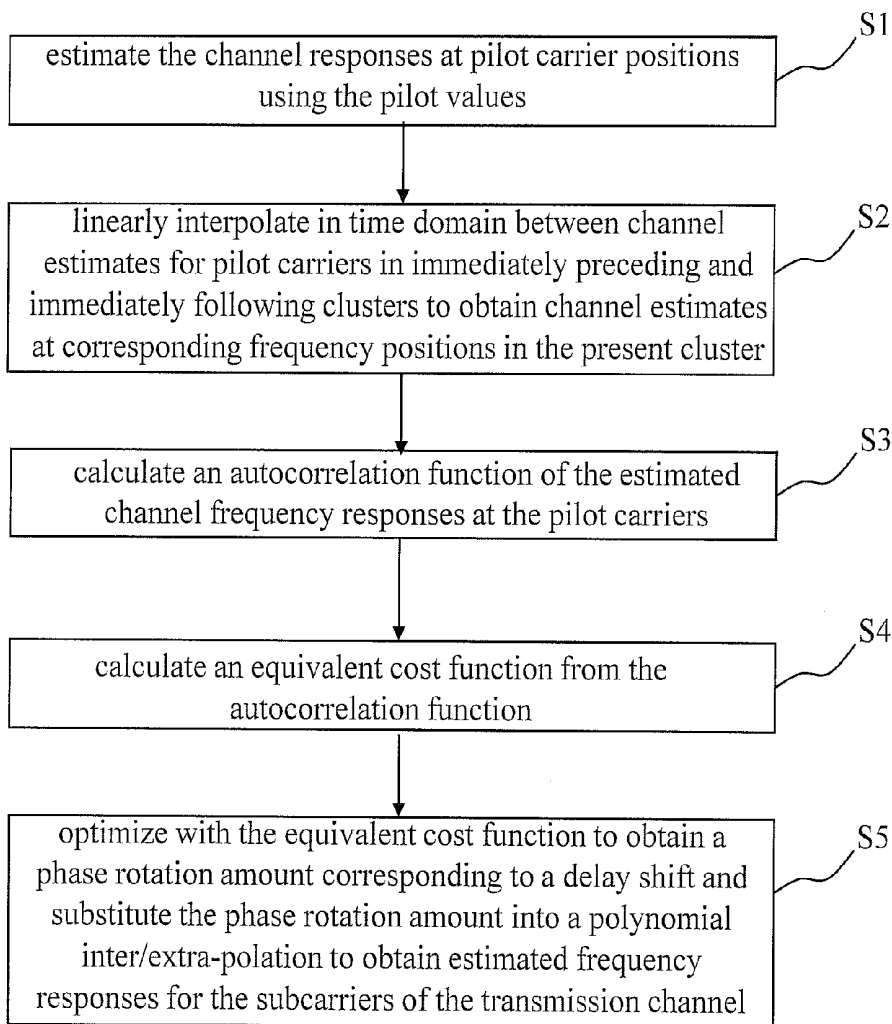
estimate the channel responses at pilot carrier positions using the pilot values

S1

linearly interpolate in time domain between channel estimates for pilot carriers in immediately preceding and immediately following clusters to obtain channel estimates at corresponding frequency positions in the present cluster

S2

calculate an autocorrelation function of the estimated channel frequency responses at the pilot carriers

S3

calculate an equivalent cost function from the autocorrelation function

S4

optimize with the equivalent cost function to obtain a phase rotation amount corresponding to a delay shift and substitute the phase rotation amount into a polynomial inter/extra-polation to obtain estimated frequency responses for the subcarriers of the transmission channel

S5